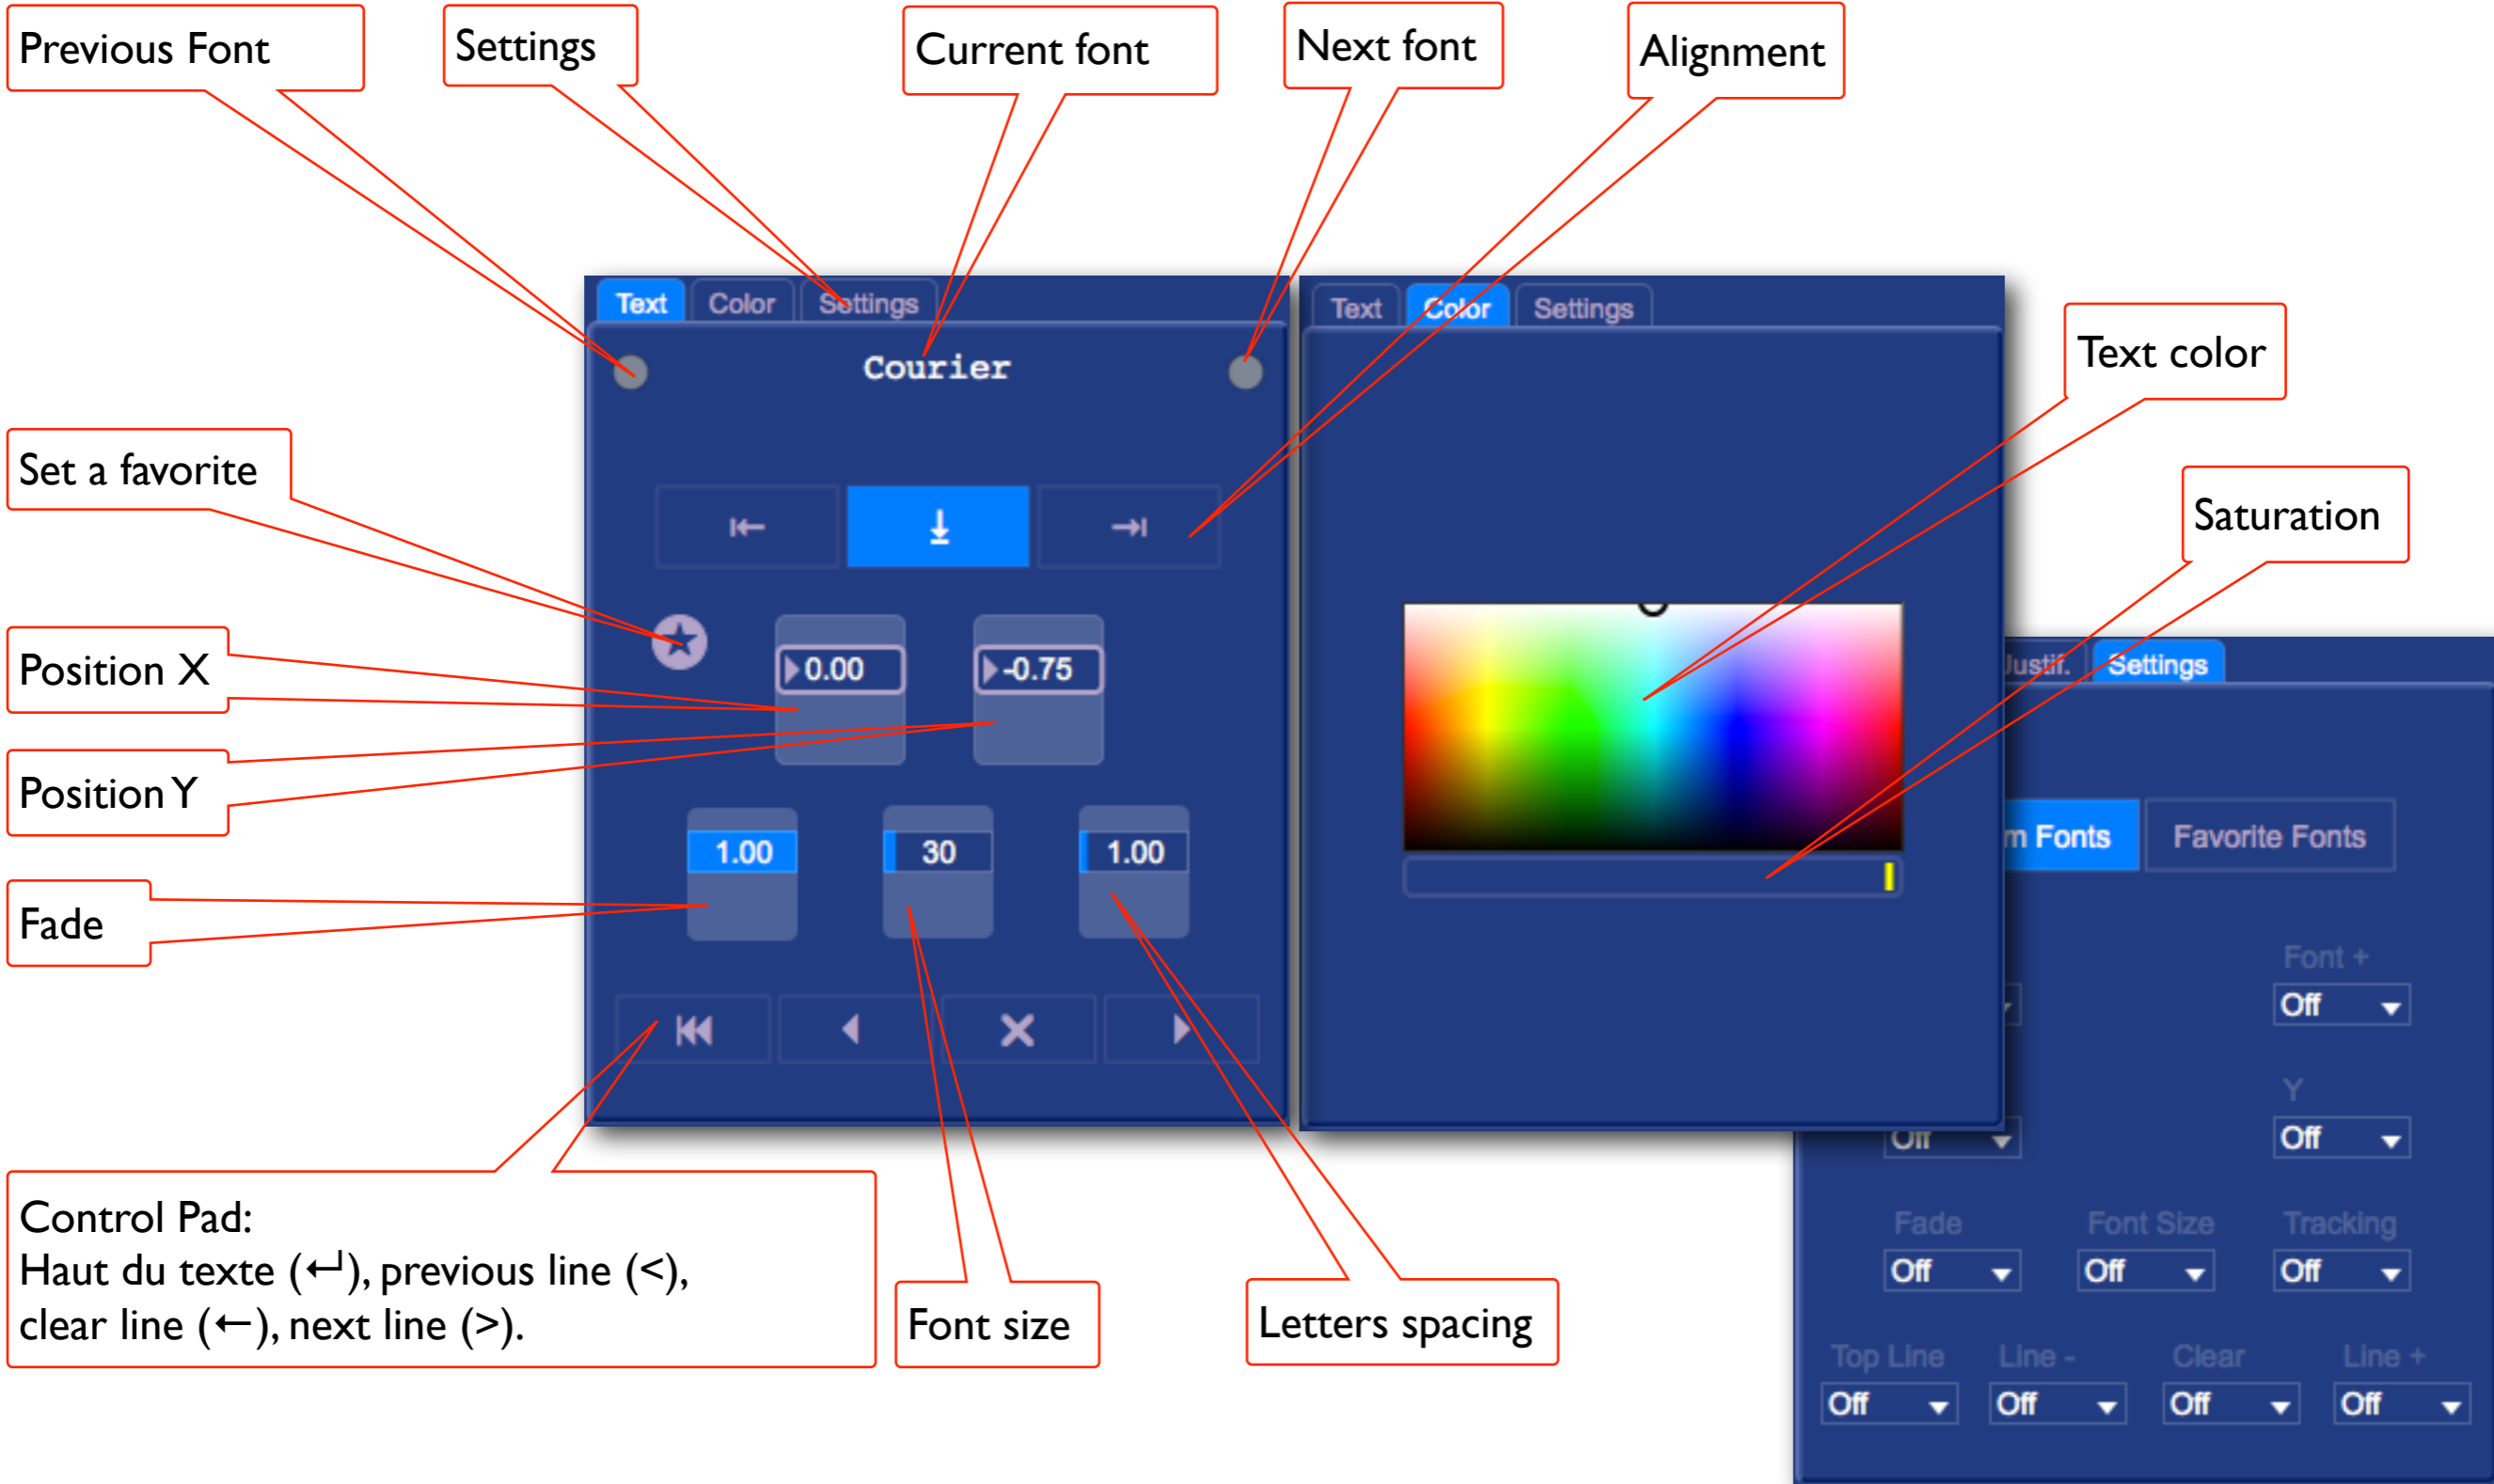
Previous Font

Settings

Current font

Next font

Alignment

Text | Color | Settings

Courier

Text | Color | Settings

Text color

Saturation

Set a favorite

Position X

Position Y

Fade

0.00

-0.75

1.00

30

1.00

Justif. | Settings

m Fonts | Favorite Fonts

Font +

Off

Y

Off

Off

Off

Fade | Font Size | Tracking

Off | Off | Off

Top Line | Line - | Clear | Line +

Off | Off | Off | Off

Control Pad:
Haut du texte (↵), previous line (<), clear line (←), next line (>).

Font size

Letters spacing